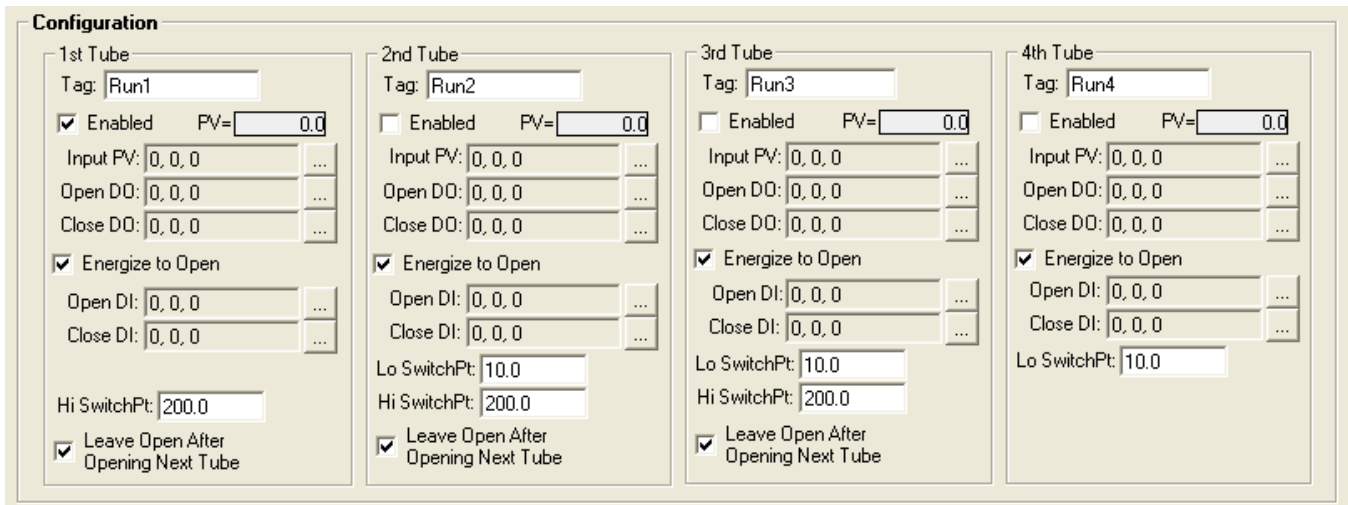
Configuration

1st Tube
Tag: Run1
☑ Enabled PV= 0.0
Input PV: 0, 0, 0 ...
Open DO: 0, 0, 0 ...
Close DO: 0, 0, 0 ...
☑ Energize to Open
Open DI: 0, 0, 0 ...
Close DI: 0, 0, 0 ...
Hi SwitchPt: 200.0
☑ Leave Open After Opening Next Tube

2nd Tube
Tag: Run2
☐ Enabled PV= 0.0
Input PV: 0, 0, 0 ...
Open DO: 0, 0, 0 ...
Close DO: 0, 0, 0 ...
☑ Energize to Open
Open DI: 0, 0, 0 ...
Close DI: 0, 0, 0 ...
Lo SwitchPt: 10.0
Hi SwitchPt: 200.0
☑ Leave Open After Opening Next Tube

3rd Tube
Tag: Run3
☐ Enabled PV= 0.0
Input PV: 0, 0, 0 ...
Open DO: 0, 0, 0 ...
Close DO: 0, 0, 0 ...
☑ Energize to Open
Open DI: 0, 0, 0 ...
Close DI: 0, 0, 0 ...
Lo SwitchPt: 10.0
Hi SwitchPt: 200.0
☑ Leave Open After Opening Next Tube

4th Tube
Tag: Run4
☐ Enabled PV= 0.0
Input PV: 0, 0, 0 ...
Open DO: 0, 0, 0 ...
Close DO: 0, 0, 0 ...
☑ Energize to Open
Open DI: 0, 0, 0 ...
Close DI: 0, 0, 0 ...
Lo SwitchPt: 10.0